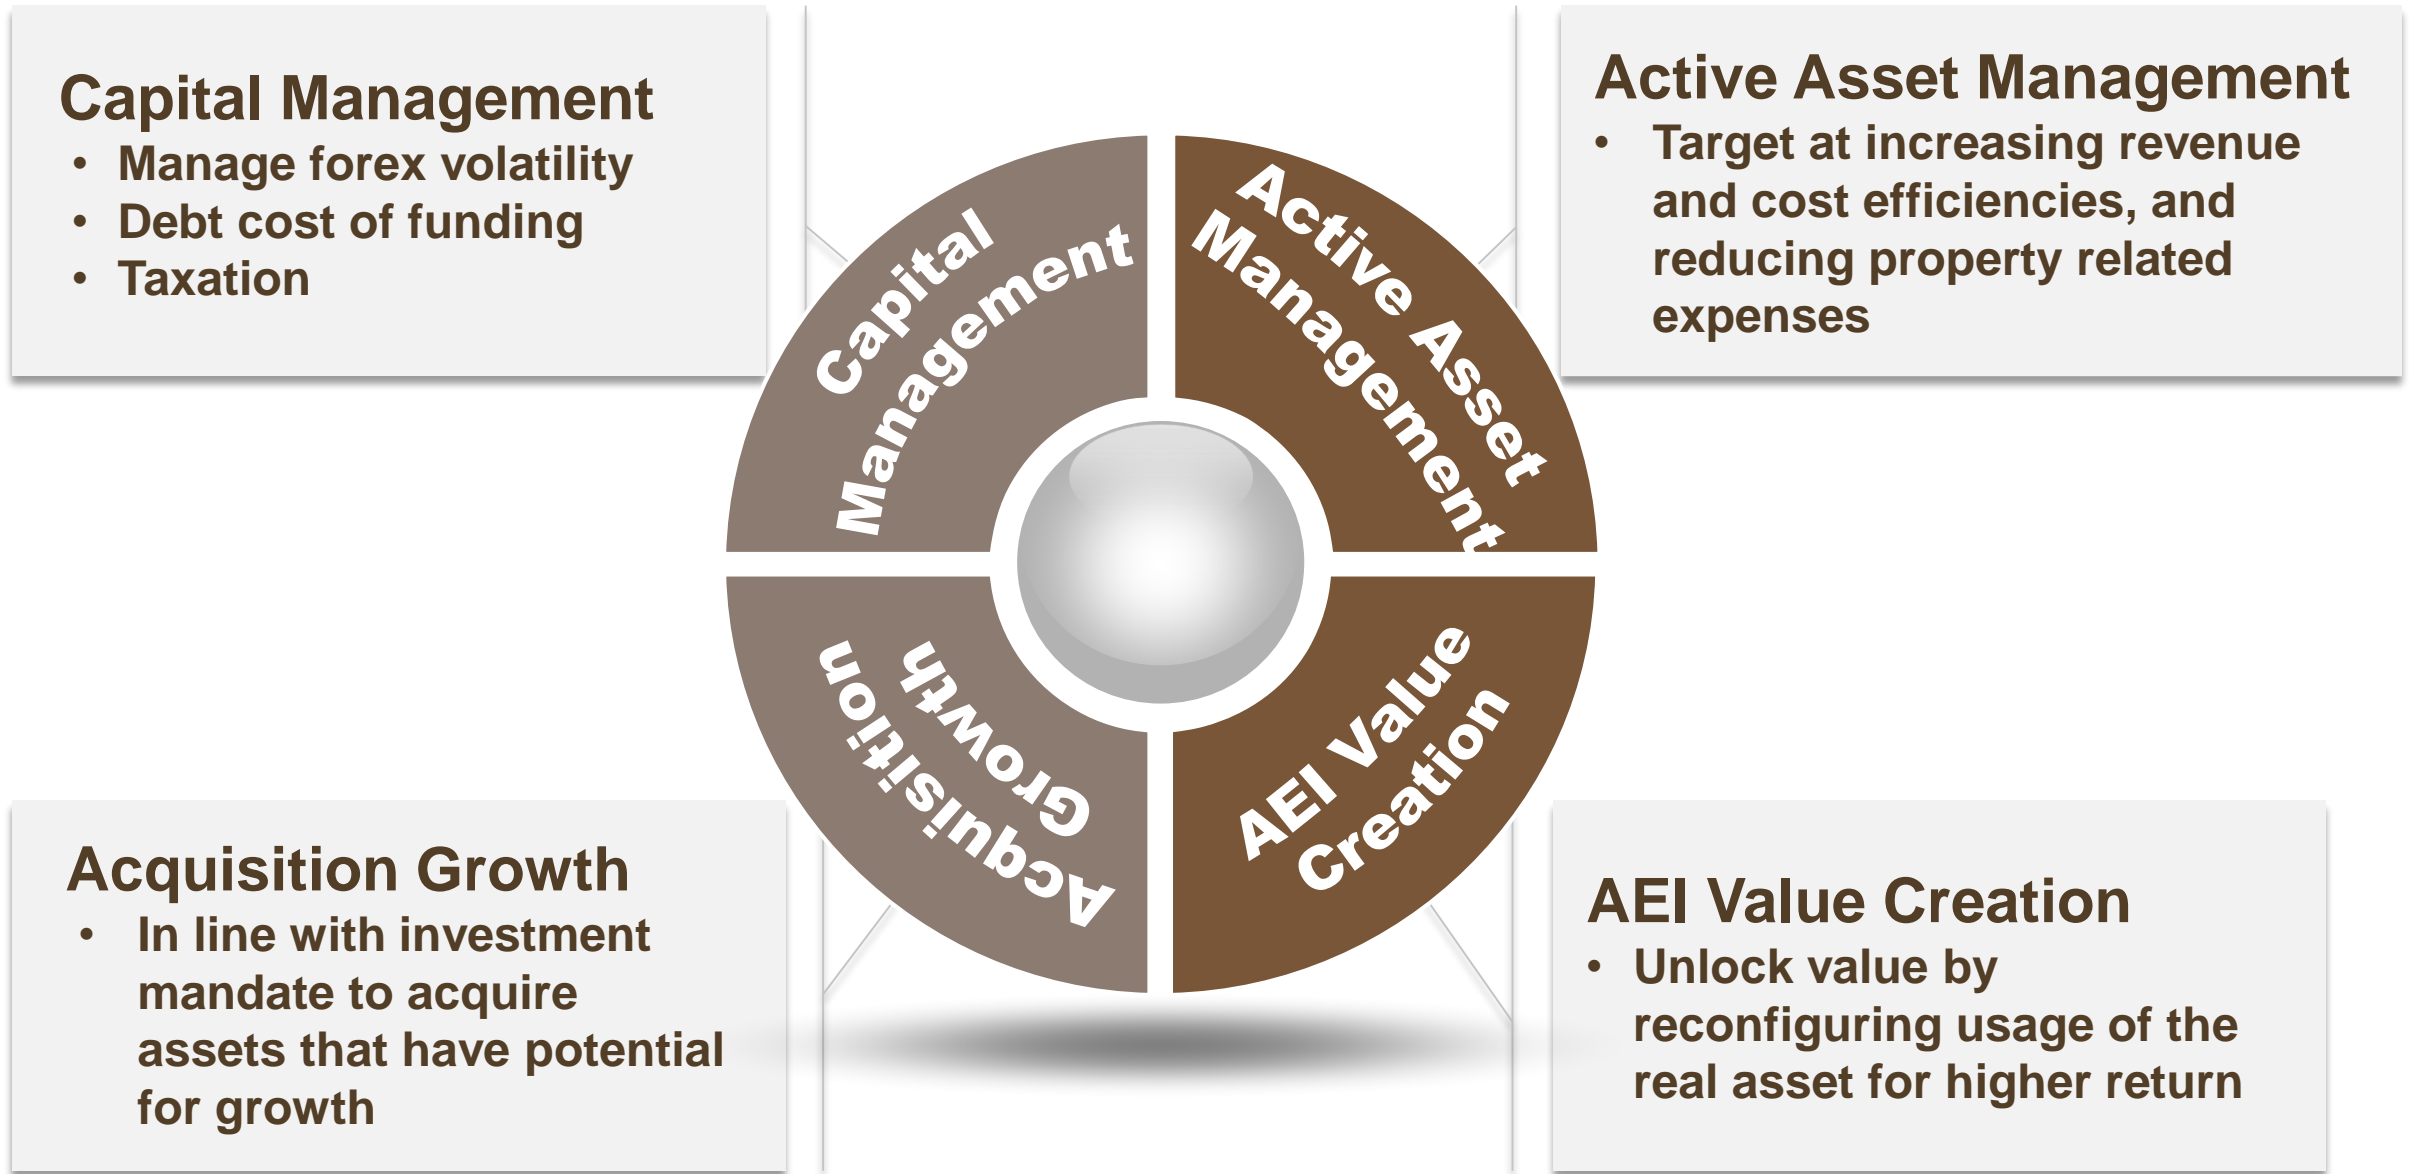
Capital Management
- Manage forex volatility
- Debt cost of funding
- Taxation

Active Asset Management
- Target at increasing revenue and cost efficiencies, and reducing property related expenses

Capital Management

Active Asset Management

Acquisition Growth

AEI Value Creation

Acquisition Growth
- In line with investment mandate to acquire assets that have potential for growth

AEI Value Creation
- Unlock value by reconfiguring usage of the real asset for higher return